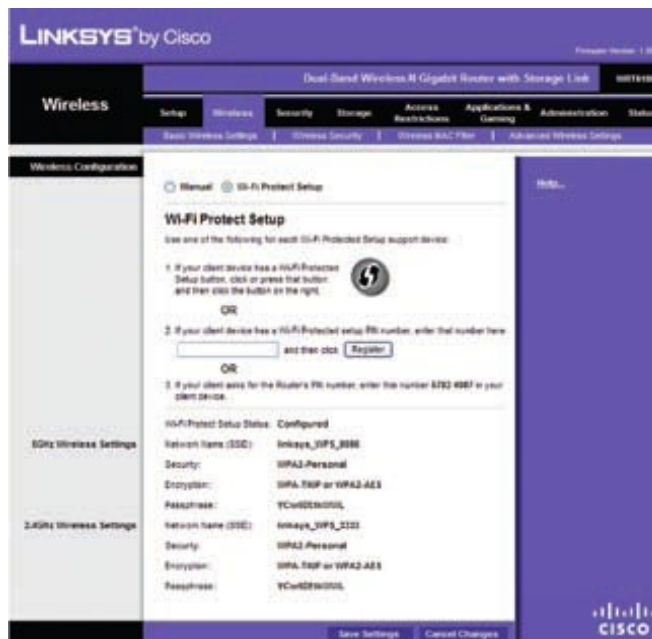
LINKSYS® by Cisco

Firmware Version: 1.0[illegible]

Dual-Band Wireless-N Gigabit Router with Storage Link WRT610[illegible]

Wireless

Setup | Wireless | Security | Storage | Access Restrictions | Applications & Gaming | Administration | Status

Basic Wireless Settings | Wireless Security | Wireless MAC Filter | Advanced Wireless Settings

Wireless Configuration

Manual Wi-Fi Protect Setup

Help...

Wi-Fi Protect Setup

Use one of the following for each Wi-Fi Protected Setup support device:

1. If your client device has a Wi-Fi Protected Setup button, click or press that button and then click the button on the right.

OR

2. If your client device has a Wi-Fi Protected setup PIN number, enter that number here:

and then click Register

OR

3. If your client asks for the Router's PIN number, enter this number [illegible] in your client device.

Wi-Fi Protect Setup Status: Configured

5GHz Wireless Settings

Network Name (SSID): linksys_WPS_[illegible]

Security: WPA2-Personal

Encryption: WPA-TKIP or WPA2-AES

Passphrase: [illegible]

2.4GHz Wireless Settings

Network Name (SSID): linksys_WPS_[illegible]

Security: WPA2-Personal

Encryption: WPA-TKIP or WPA2-AES

Passphrase: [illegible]

Save Settings Cancel Changes

cisco